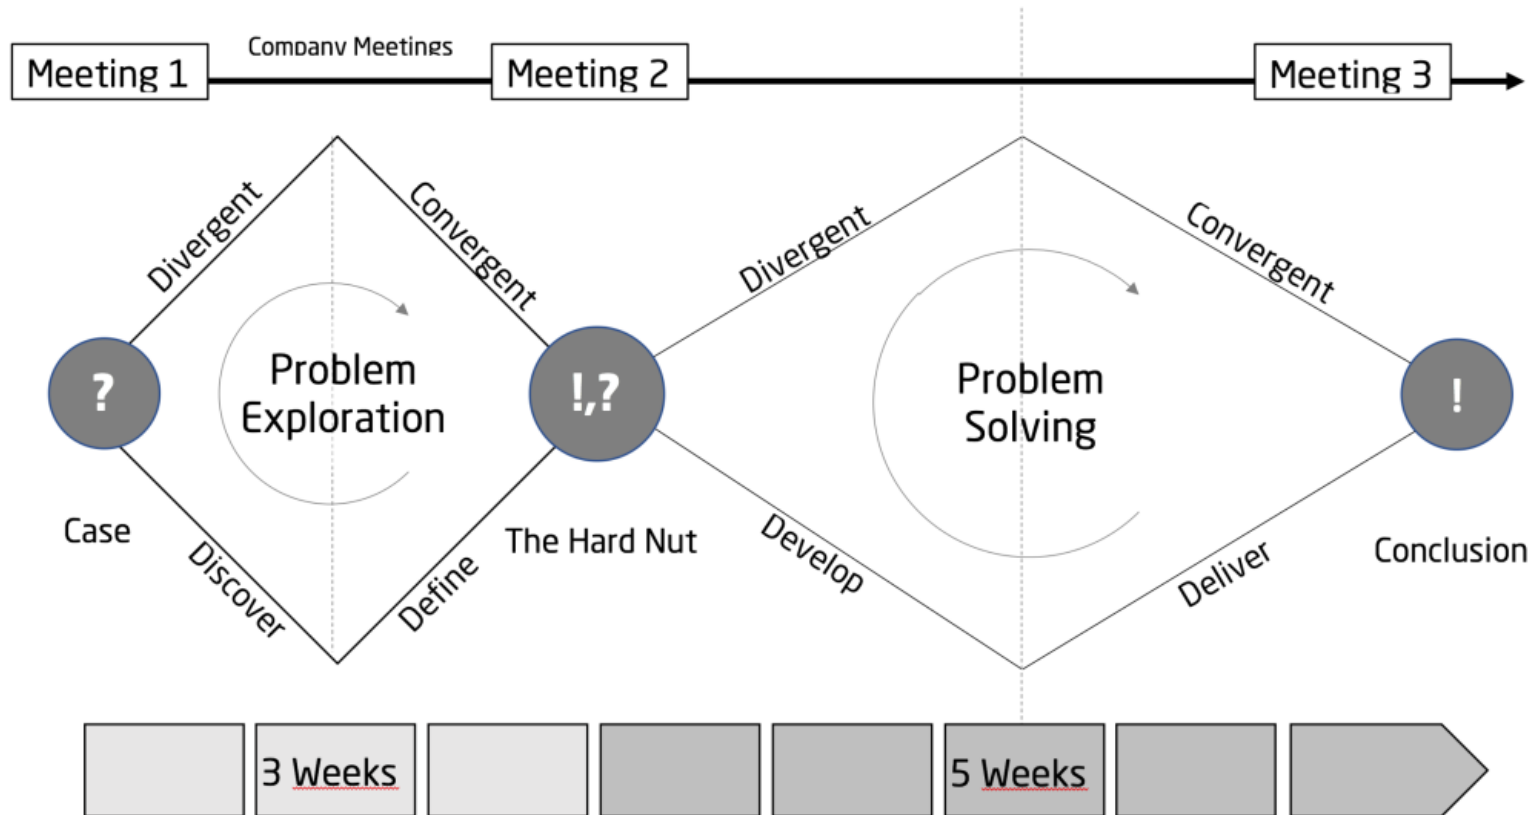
Meeting 1
Company Meetings
Meeting 2
Meeting 3

Divergent
Convergent
Divergent
Convergent

?
Problem Exploration
!,?
Problem Solving
!

Case
Discover
Define
The Hard Nut
Develop
Deliver
Conclusion

3 Weeks
5 Weeks